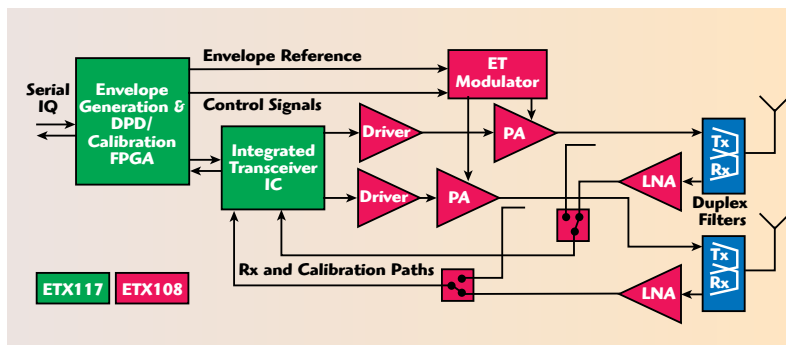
Serial IQ

Envelope Generation & DPD/ Calibration FPGA

Envelope Reference

Control Signals

ET Modulator

Integrated Transceiver IC

Driver

PA

Driver

PA

Tx

Rx

LNA

Duplex Filters

Tx

Rx

LNA

Rx and Calibration Paths

ETX117

ETX108